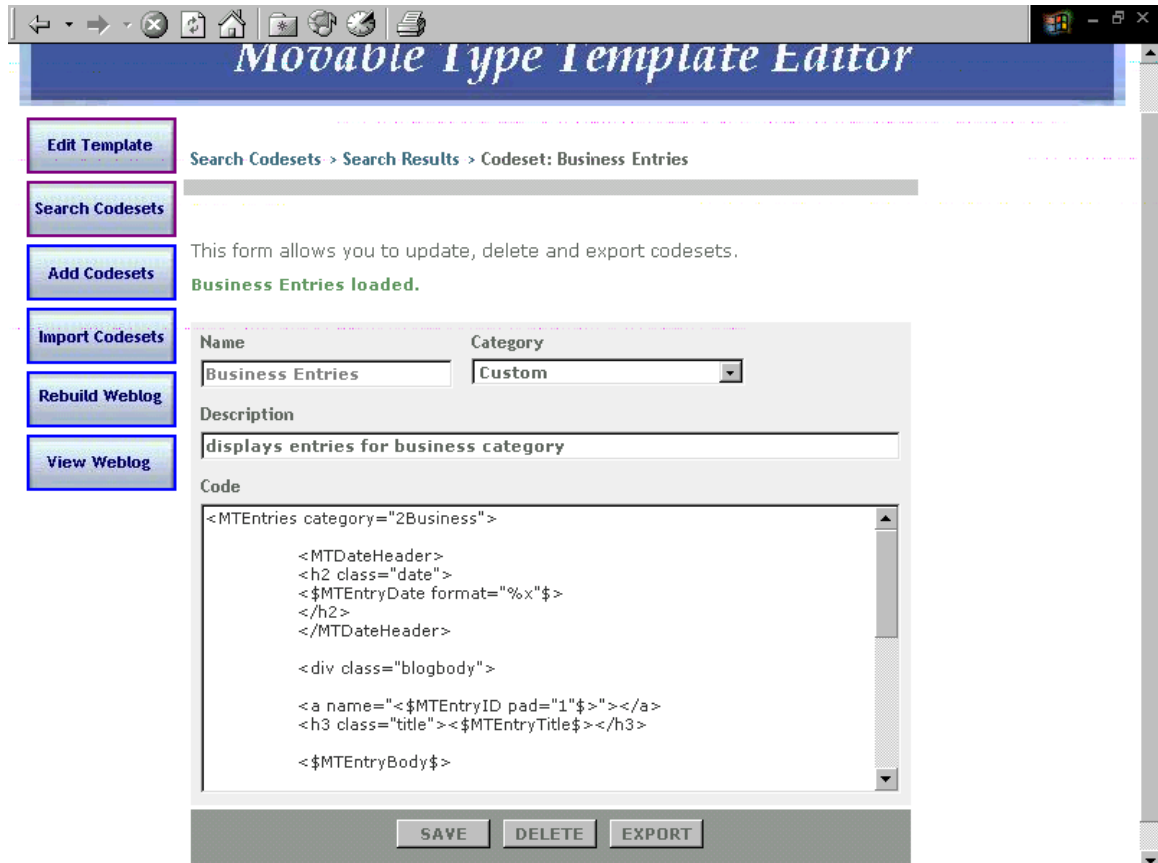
Movable Type Template Editor

Edit Template

Search Codesets

Add Codesets

Import Codesets

Rebuild Weblog

View Weblog

Search Codesets > Search Results > Codeset: Business Entries

This form allows you to update, delete and export codesets.

Business Entries loaded.

Name

Business Entries

Category

Custom

Description

displays entries for business category

Code

<MTEntries category="2Business">

<MTDateHeader>
<h2 class="date">
<$MTEntryDate format="%x"$>
</h2>
</MTDateHeader>

<div class="blogbody">

<a name="<$MTEntryID pad="1"$>"></a>
<h3 class="title"><$MTEntryTitle$></h3>

<$MTEntryBody$>

SAVE DELETE EXPORT